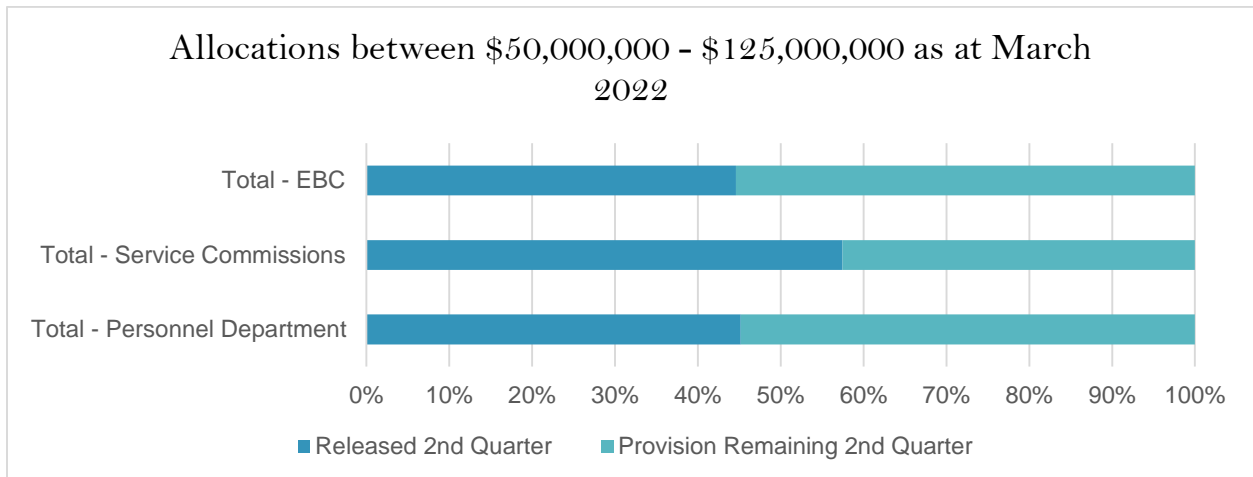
Allocations between \$50,000,000 - \$125,000,000 as at March 2022

Total - EBC

Total - Service Commissions

Total - Personnel Department

0% 10% 20% 30% 40% 50% 60% 70% 80% 90% 100%

Released 2nd Quarter

Provision Remaining 2nd Quarter